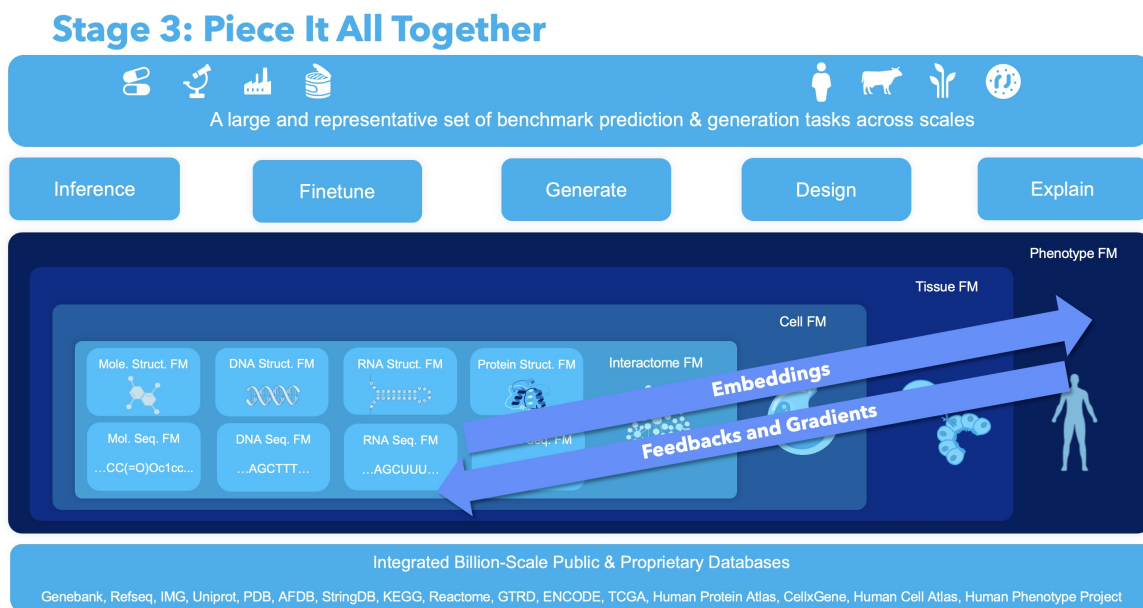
Stage 3: Piece It All Together

A large and representative set of benchmark prediction & generation tasks across scales

Inference

Finetune

Generate

Design

Explain

Phenotype FM

Tissue FM

Cell FM

Mole. Struct. FM

DNA Struct. FM

RNA Struct. FM

Protein Struct. FM

Interactome FM

Mol. Seq. FM

...CC(=O)Oc1cc...

DNA Seq. FM

...AGCTTT...

RNA Seq. FM

...AGCUUU...

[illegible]Seq. FM

Embeddings

Feedbacks and Gradients

Integrated Billion-Scale Public & Proprietary Databases

Genebank, Refseq, IMG, Uniprot, PDB, AFDB, StringDB, KEGG, Reactome, GTRD, ENCODE, TCGA, Human Protein Atlas, CellxGene, Human Cell Atlas, Human Phenotype Project